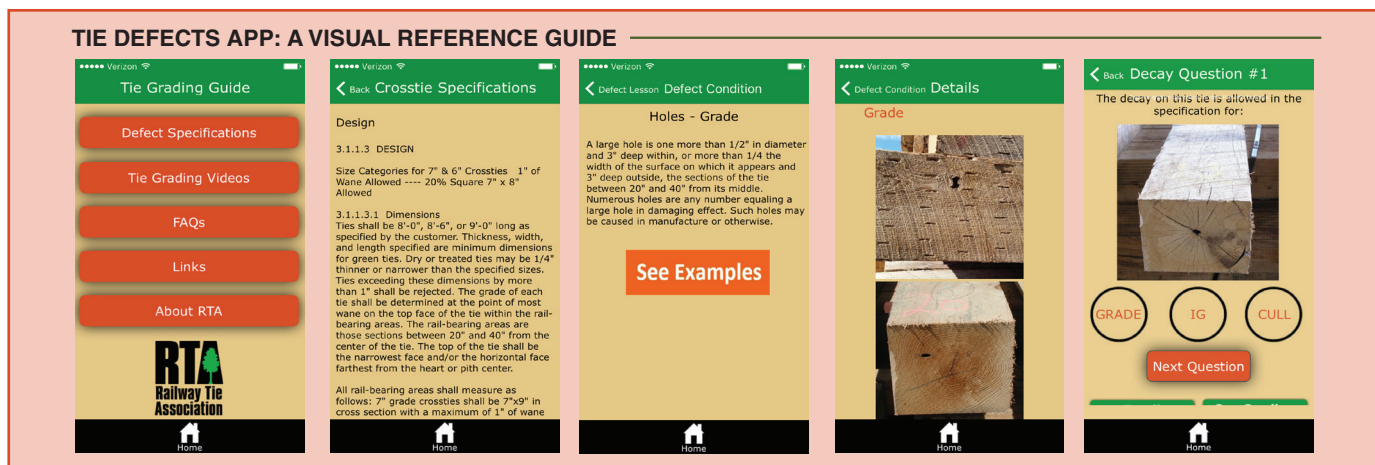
TIE DEFECTS APP: A VISUAL REFERENCE GUIDE

••••• Verizon
Tie Grading Guide
Defect Specifications
Tie Grading Videos
FAQs
Links
About RTA
RTA
Railway Tie Association
Home

Back Crosstie Specifications
Design
3.1.1.3 DESIGN
Size Categories for 7" & 6" Crossties 1" of Wane Allowed ---- 20% Square 7" x 8" Allowed
3.1.1.3.1 Dimensions
Ties shall be 8'-0", 8'-6", or 9'-0" long as specified by the customer. Thickness, width, and length specified are minimum dimensions for green ties. Dry or treated ties may be 1/4" thinner or narrower than the specified sizes. Ties exceeding these dimensions by more than 1" shall be rejected. The grade of each tie shall be determined at the point of most wane on the top face of the tie within the rail-bearing areas. The rail-bearing areas are those sections between 20" and 40" from the center of the tie. The top of the tie shall be the narrowest face and/or the horizontal face farthest from the heart or pith center.
All rail-bearing areas shall measure as follows: 7" grade crossties shall be 7"x9" in cross section with a maximum of 1" of wane
Home

••••• Verizon
Defect Lesson Defect Condition
Holes - Grade
A large hole is one more than 1/2" in diameter and 3" deep within, or more than 1/4 the width of the surface on which it appears and 3" deep outside, the sections of the tie between 20" and 40" from its middle. Numerous holes are any number equaling a large hole in damaging effect. Such holes may be caused in manufacture or otherwise.
See Examples
Home

••••• Verizon
Defect Condition Details
Grade
Home

Back Decay Question #1
The decay on this tie is allowed in the specification for:
GRADE
IG
CULL
Next Question
Home